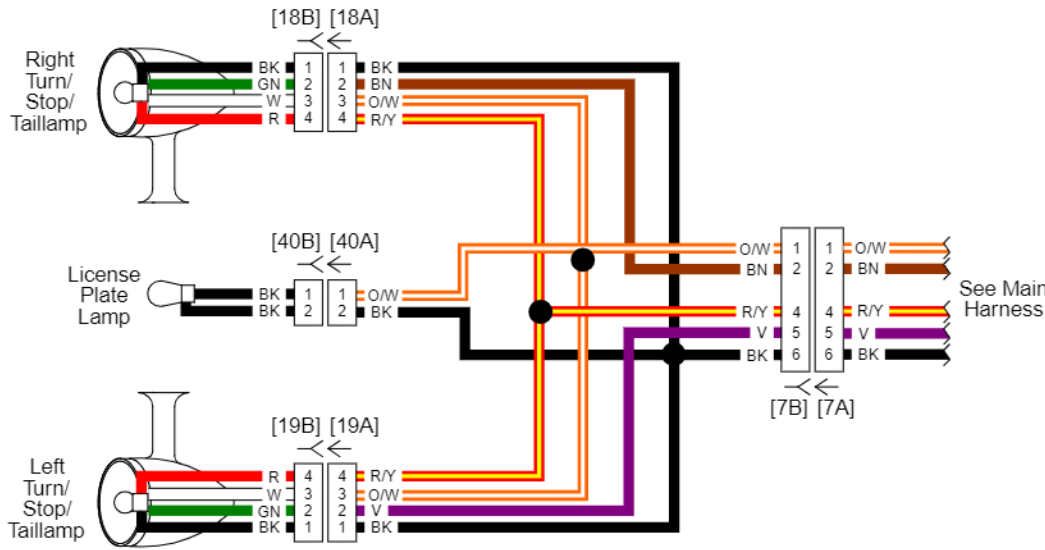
[18B] [18A]

Right Turn/ Stop/ Taillamp

| BK | 1 | 1 | BK |
|---|---|---|---|
| GN | 2 | 2 | BN |
| W | 3 | 3 | O/W |
| R | 4 | 4 | R/Y |

[40B] [40A]

License Plate Lamp

| BK | 1 | 1 | O/W |
|---|---|---|---|
| BK | 2 | 2 | BK |

[19B] [19A]

Left Turn/ Stop/ Taillamp

| R | 4 | 4 | R/Y |
|---|---|---|---|
| W | 3 | 3 | O/W |
| GN | 2 | 2 | V |
| BK | 1 | 1 | BK |

| O/W | 1 | 1 | O/W |
|---|---|---|---|
| BN | 2 | 2 | BN |
| R/Y | 4 | 4 | R/Y |
| V | 5 | 5 | V |
| BK | 6 | 6 | BK |

[7B] [7A]

See Main Harness